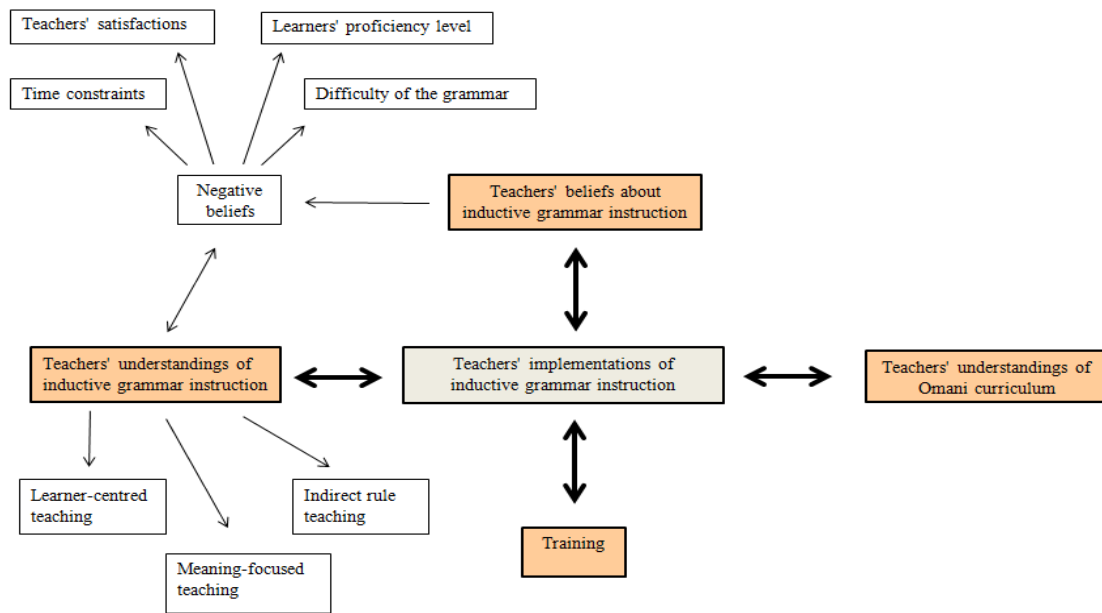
Teachers' satisfactions

Learners' proficiency level

Time constraints

Difficulty of the grammar

Negative beliefs

Teachers' beliefs about inductive grammar instruction

Teachers' understandings of inductive grammar instruction

Teachers' implementations of inductive grammar instruction

Teachers' understandings of Omani curriculum

Learner-centred teaching

Indirect rule teaching

Meaning-focused teaching

Training